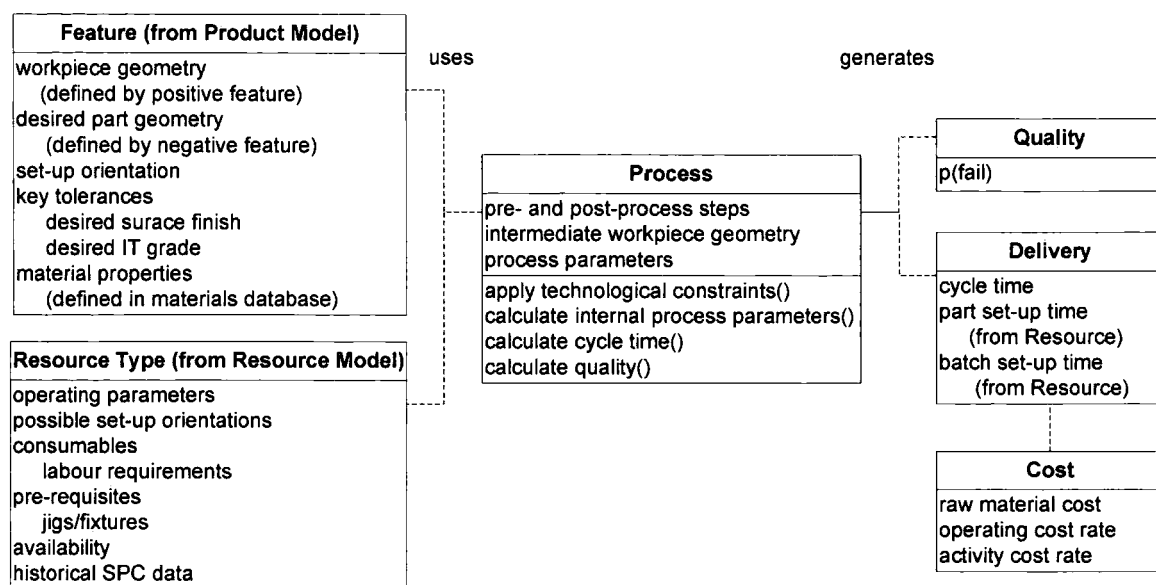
Feature (from Product Model)
workpiece geometry
(defined by positive feature)
desired part geometry
(defined by negative feature)
set-up orientation
key tolerances
desired surace finish
desired IT grade
material properties
(defined in materials database)

uses

generates

Quality
p(fail)

Process
pre- and post-process steps
intermediate workpiece geometry
process parameters
apply technological constraints()
calculate internal process parameters()
calculate cycle time()
calculate quality()

Delivery
cycle time
part set-up time
(from Resource)
batch set-up time
(from Resource)

Resource Type (from Resource Model)
operating parameters
possible set-up orientations
consumables
labour requirements
pre-requisites
jigs/fixtures
availability
historical SPC data

Cost
raw material cost
operating cost rate
activity cost rate